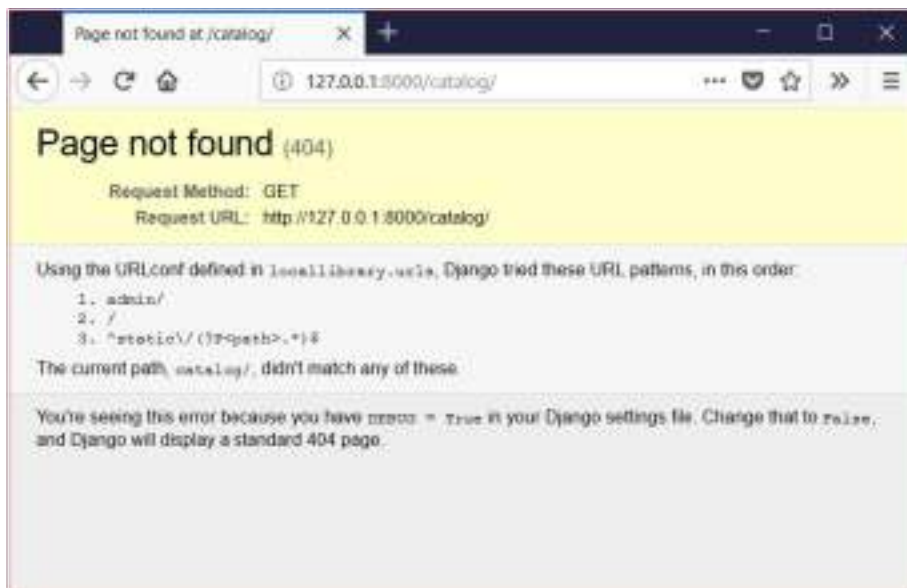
Page not found at /catalog/

127.0.0.1:8000/catalog/

Page not found (404)

Request Method: GET
Request URL: http://127.0.0.1:8000/catalog/

Using the URLconf defined in locallibrary.urls, Django tried these URL patterns, in this order:

1. admin/
2. /
3. ^static\/(?P<path>.*)$

The current path, catalog/, didn't match any of these.

You're seeing this error because you have DEBUG = True in your Django settings file. Change that to False, and Django will display a standard 404 page.